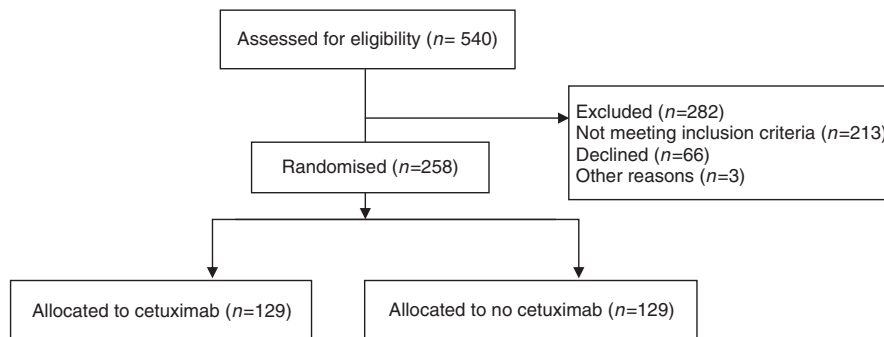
Assessed for eligibility ($n$= 540)

Excluded ($n$=282)
Not meeting inclusion criteria ($n$=213)
Declined ($n$=66)
Other reasons ($n$=3)

Randomised ($n$=258)

Allocated to cetuximab ($n$=129)

Allocated to no cetuximab ($n$=129)